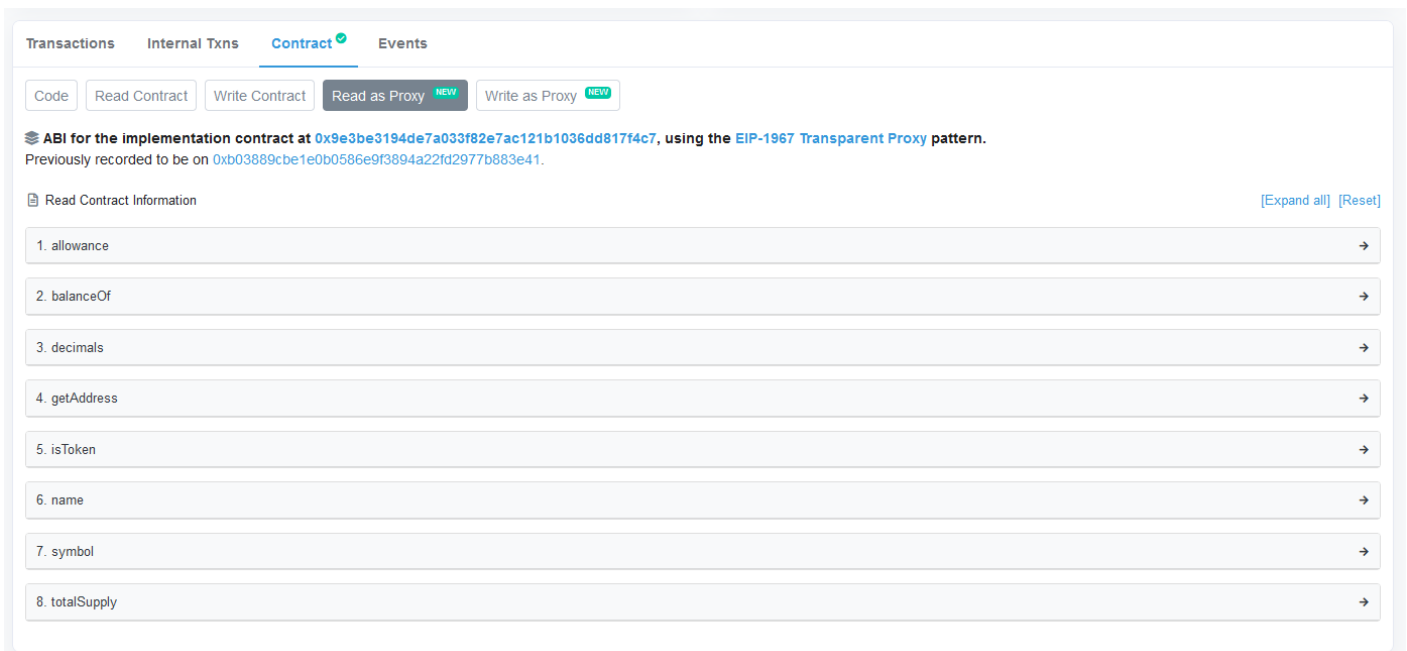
Transactions Internal Txns Contract Events

Code Read Contract Write Contract Read as Proxy NEW Write as Proxy NEW

ABI for the implementation contract at 0x9e3be3194de7a033f82e7ac121b1036dd817f4c7, using the EIP-1967 Transparent Proxy pattern.
Previously recorded to be on 0xb03889cbe1e0b0586e9f3894a22fd2977b883e41.

Read Contract Information

[Expand all] [Reset]

1. allowance

2. balanceOf

3. decimals

4. getAddress

5. isToken

6. name

7. symbol

8. totalSupply